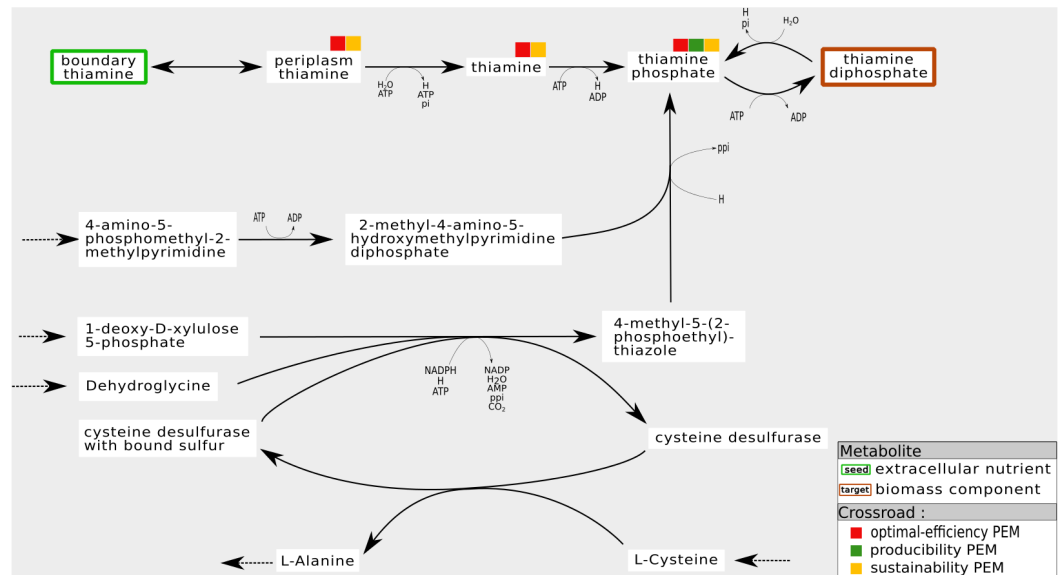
boundary thiamine

periplasm thiamine

$H_2O$
ATP

H
ATP
pi

thiamine

ATP

H
ADP

thiamine phosphate

H
pi

$H_2O$

thiamine diphosphate

ATP

ADP

ppi

H

4-amino-5-phosphomethyl-2-methylpyrimidine

ATP

ADP

2-methyl-4-amino-5-hydroxymethylpyrimidine diphosphate

1-deoxy-D-xylulose 5-phosphate

4-methyl-5-(2-phosphoethyl)-thiazole

Dehydroglycine

NADPH
H
ATP

NADP
$H_2O$
AMP
ppi
$CO_2$

cysteine desulfurase with bound sulfur

cysteine desulfurase

L-Alanine

L-Cysteine

Metabolite
seed extracellular nutrient
target biomass component
Crossroad :
optimal-efficiency PEM
producibility PEM
sustainability PEM